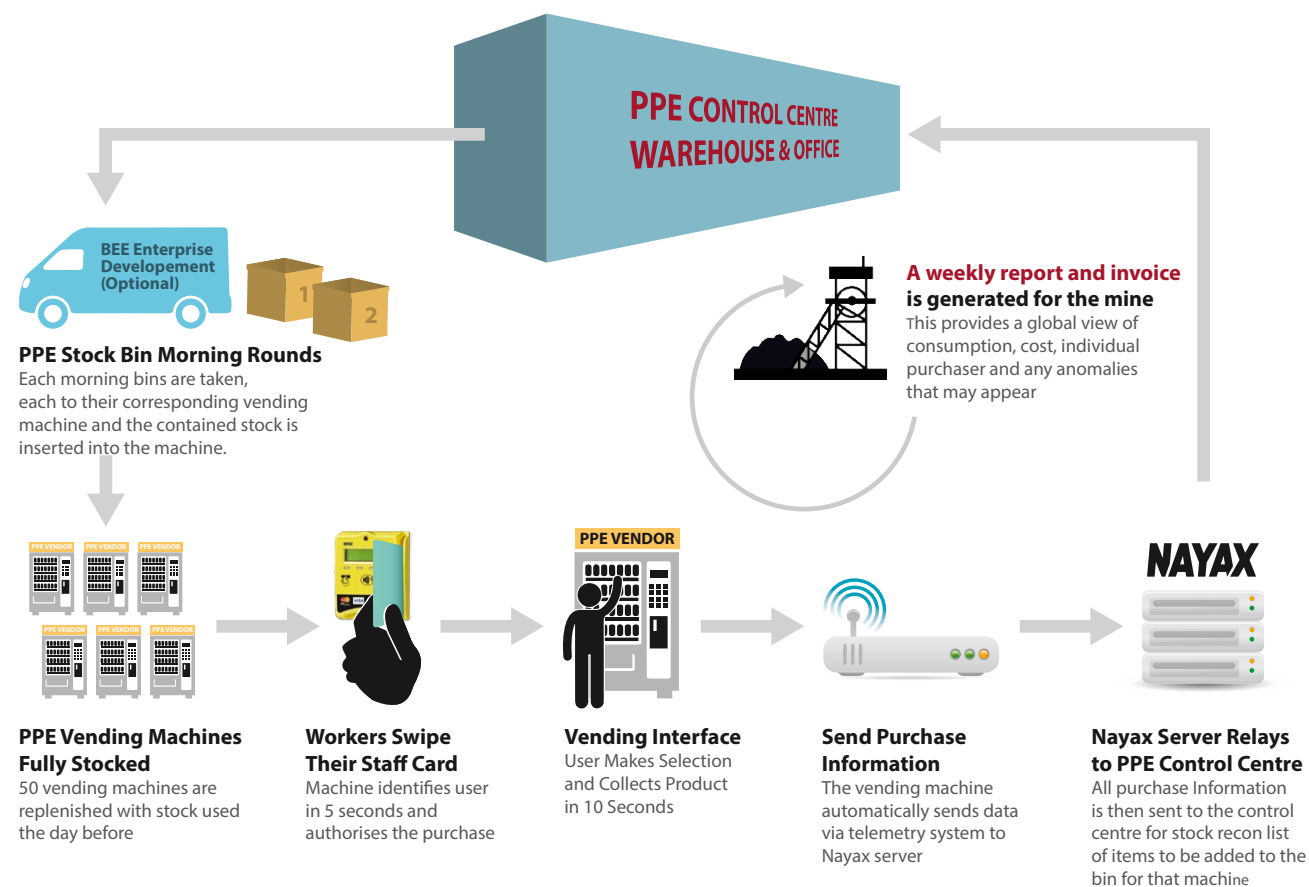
PPE CONTROL CENTRE
WAREHOUSE & OFFICE

BEE Enterprise Developement (Optional)

1

2

PPE Stock Bin Morning Rounds
Each morning bins are taken, each to their corresponding vending machine and the contained stock is inserted into the machine.

A weekly report and invoice is generated for the mine
This provides a global view of consumption, cost, individual purchaser and any anomalies that may appear

PPE VENDOR PPE VENDOR PPE VENDOR
PPE VENDOR PPE VENDOR PPE VENDOR

PPE VENDOR

NAYAX

PPE Vending Machines Fully Stocked
50 vending machines are replenished with stock used the day before

Workers Swipe Their Staff Card
Machine identifies user in 5 seconds and authorises the purchase

Vending Interface
User Makes Selection and Collects Product in 10 Seconds

Send Purchase Information
The vending machine automatically sends data via telemetry system to Nayax server

Nayax Server Relays to PPE Control Centre
All purchase Information is then sent to the control centre for stock recon list of items to be added to the bin for that machine